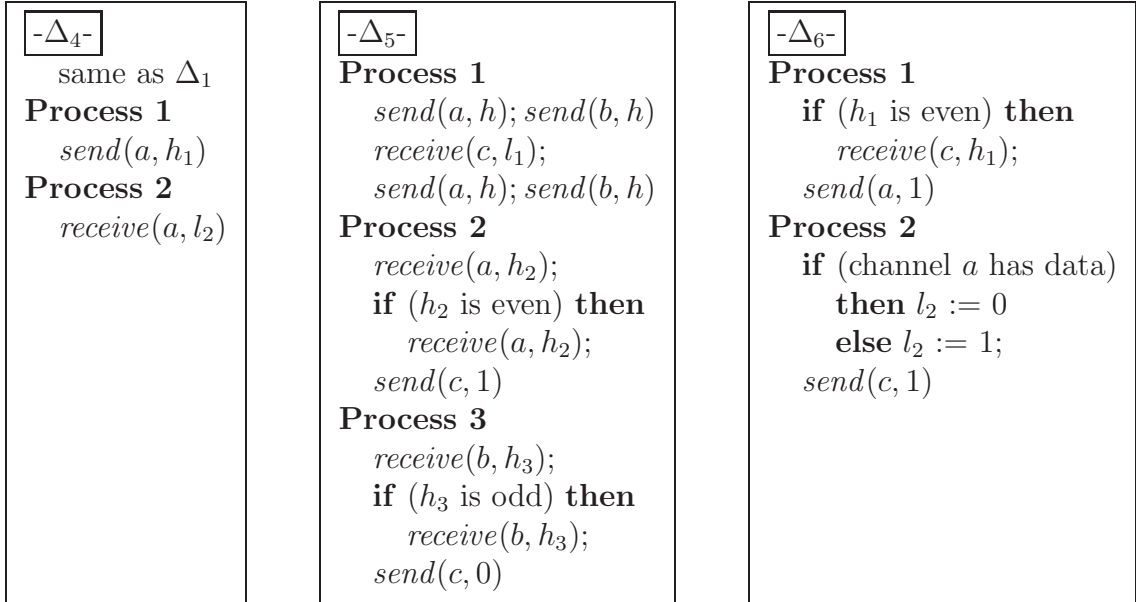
-$\Delta_4$-
same as $\Delta_1$
**Process 1**
$send(a, h_1)$
**Process 2**
$receive(a, l_2)$

-$\Delta_5$-
**Process 1**
$send(a, h); send(b, h)$
$receive(c, l_1);$
$send(a, h); send(b, h)$
**Process 2**
$receive(a, h_2);$
**if** ($h_2$ is even) **then**
$receive(a, h_2);$
$send(c, 1)$
**Process 3**
$receive(b, h_3);$
**if** ($h_3$ is odd) **then**
$receive(b, h_3);$
$send(c, 0)$

-$\Delta_6$-
**Process 1**
**if** ($h_1$ is even) **then**
$receive(c, h_1);$
$send(a, 1)$
**Process 2**
**if** (channel $a$ has data)
**then** $l_2 := 0$
**else** $l_2 := 1;$
$send(c, 1)$